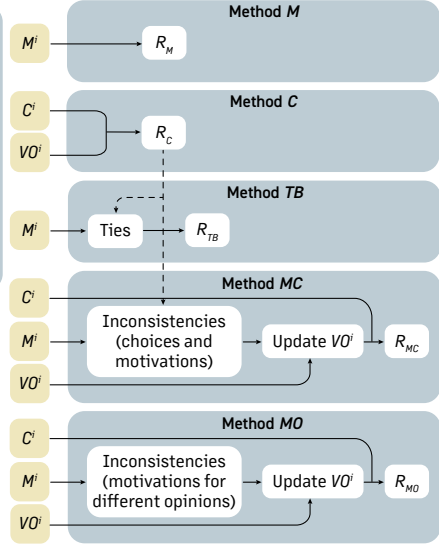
Method $M$

$M^i$

$R_M$

Method $C$

$C^i$

$VO^i$

$R_C$

Method $TB$

$M^i$

Ties

$R_{TB}$

Method $MC$

$C^i$

$M^i$

Inconsistencies (choices and motivations)

Update $VO^i$

$R_{MC}$

$VO^i$

Method $MO$

$C^i$

$M^i$

Inconsistencies (motivations for different opinions)

Update $VO^i$

$R_{MO}$

$VO^i$